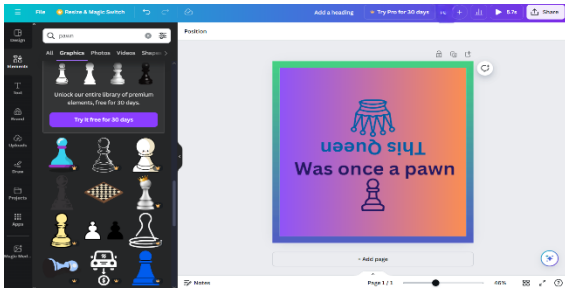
File
Resize & Magic Switch
Add a heading
Try Pro for 30 days
57s
Share
Design
Elements
Text
Brand
Uploads
Draw
Projects
Apps
Magic Med...
pawn
All
Graphics
Photos
Videos
Shapes
Unlock our entire library of premium elements, free for 30 days.
Try it free for 30 days
Position
This Queen
Was once a pawn
+ Add page
Notes
Page 1 / 1
66%